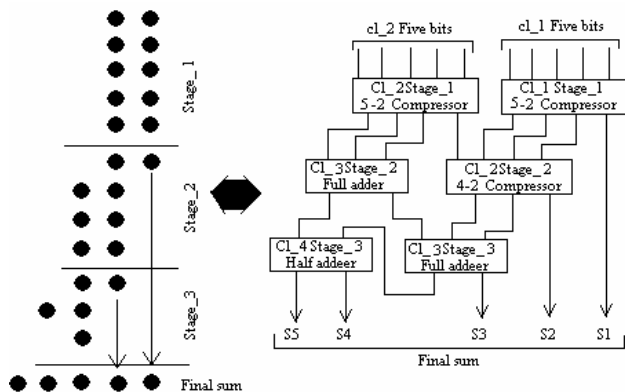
Stage_1

Stage_2

Stage_3

Final sum

cl_2 Five bits

cl_1 Five bits

Cl_2Stage_1
5-2 Compressor

Cl_1 Stage_1
5-2 Compressor

Cl_3Stage_2
Full adder

Cl_2Stage_2
4-2 Compressor

Cl_4 Stage_3
Half addeer

Cl_3Stage_3
Full addeer

S5 S4 S3 S2 S1

Final sum